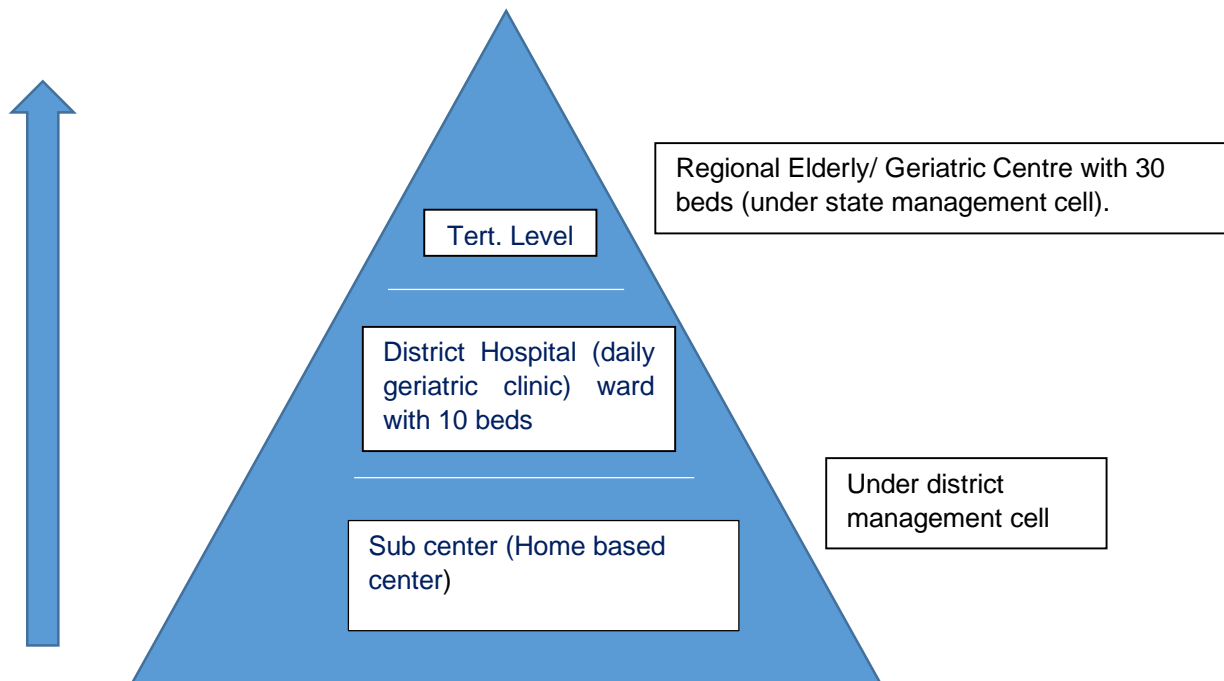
Regional Elderly/ Geriatric Centre with 30 beds (under state management cell).

Tert. Level

District Hospital (daily geriatric clinic) ward with 10 beds

Under district management cell

Sub center (Home based center)